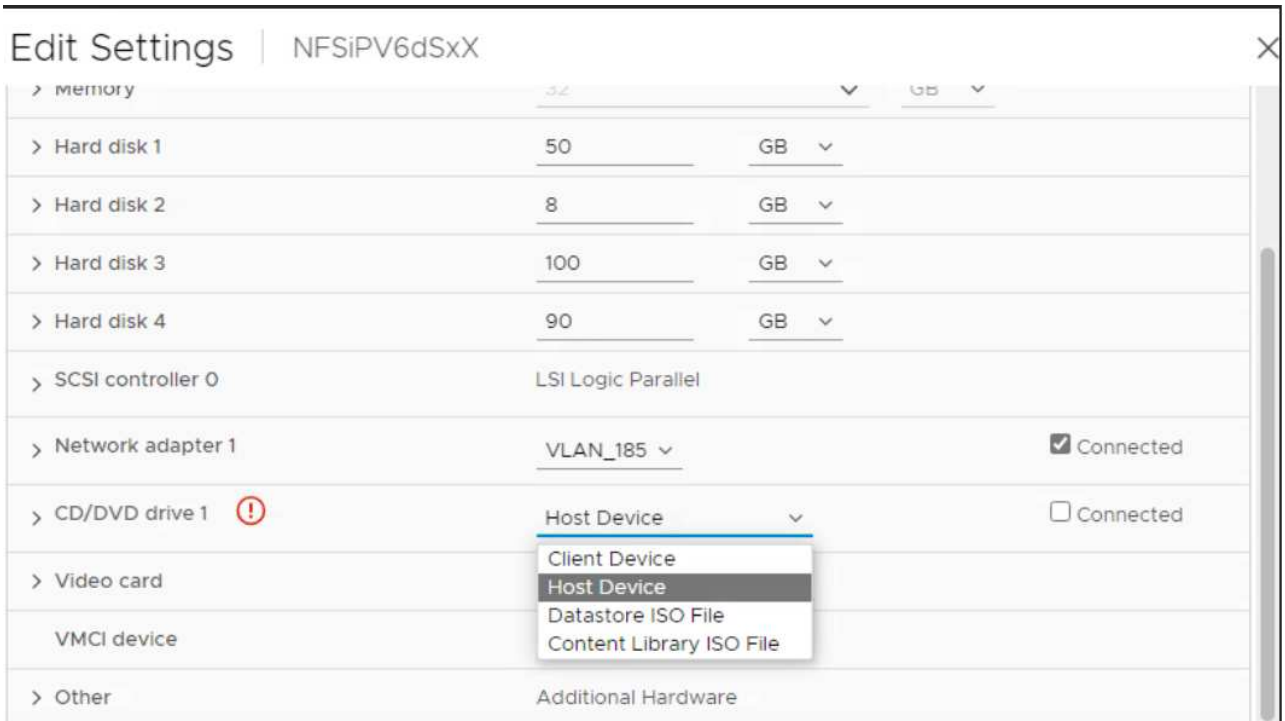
Edit Settings | NFSiPV6dSxX

> Memory 32 GB

> Hard disk 1 50 GB

> Hard disk 2 8 GB

> Hard disk 3 100 GB

> Hard disk 4 90 GB

> SCSI controller 0 LSI Logic Parallel

> Network adapter 1 VLAN_185 Connected

> CD/DVD drive 1 Host Device Connected

Client Device
Host Device
Datastore ISO File
Content Library ISO File

> Video card

VMCI device

> Other Additional Hardware